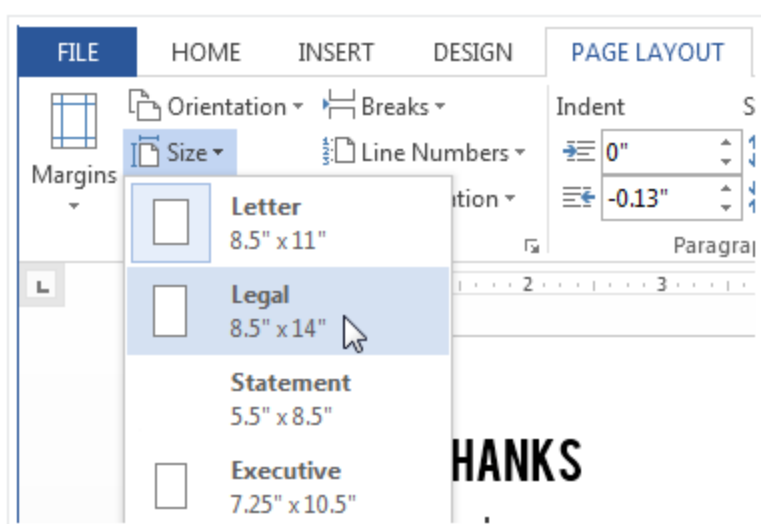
FILE HOME INSERT DESIGN PAGE LAYOUT

Orientation Breaks Indent S

Size Line Numbers 0"

Margins ation -0.13"

Paragra

Letter
8.5" x 11"

Legal
8.5" x 14"

Statement
5.5" x 8.5"

Executive
7.25" x 10.5"

2 3

HANKS